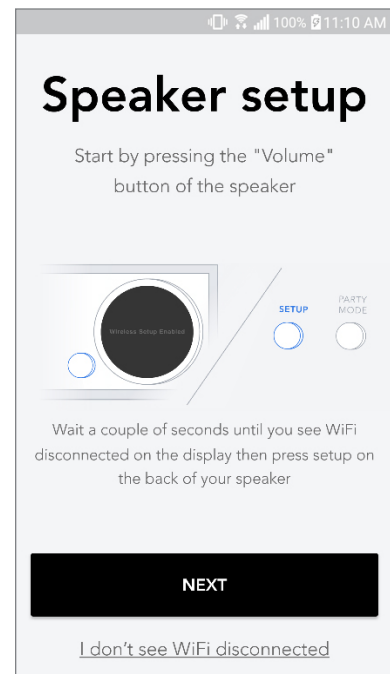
100% 11:10 AM

Speaker setup

Start by pressing the "Volume" button of the speaker

Wireless Setup Enabled

SETUP

PARTY MODE

Wait a couple of seconds until you see WiFi disconnected on the display then press setup on the back of your speaker

NEXT

I don't see WiFi disconnected